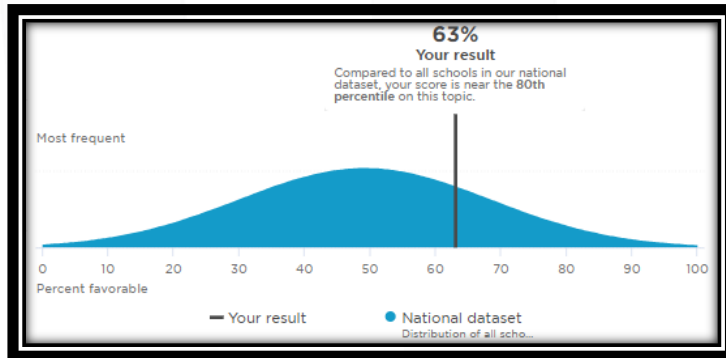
63%
Your result
Compared to all schools in our national dataset, your score is near the 80th percentile on this topic.

Most frequent

0 10 20 30 40 50 60 70 80 90 100
Percent favorable

Your result
National dataset
Distribution of all scho...